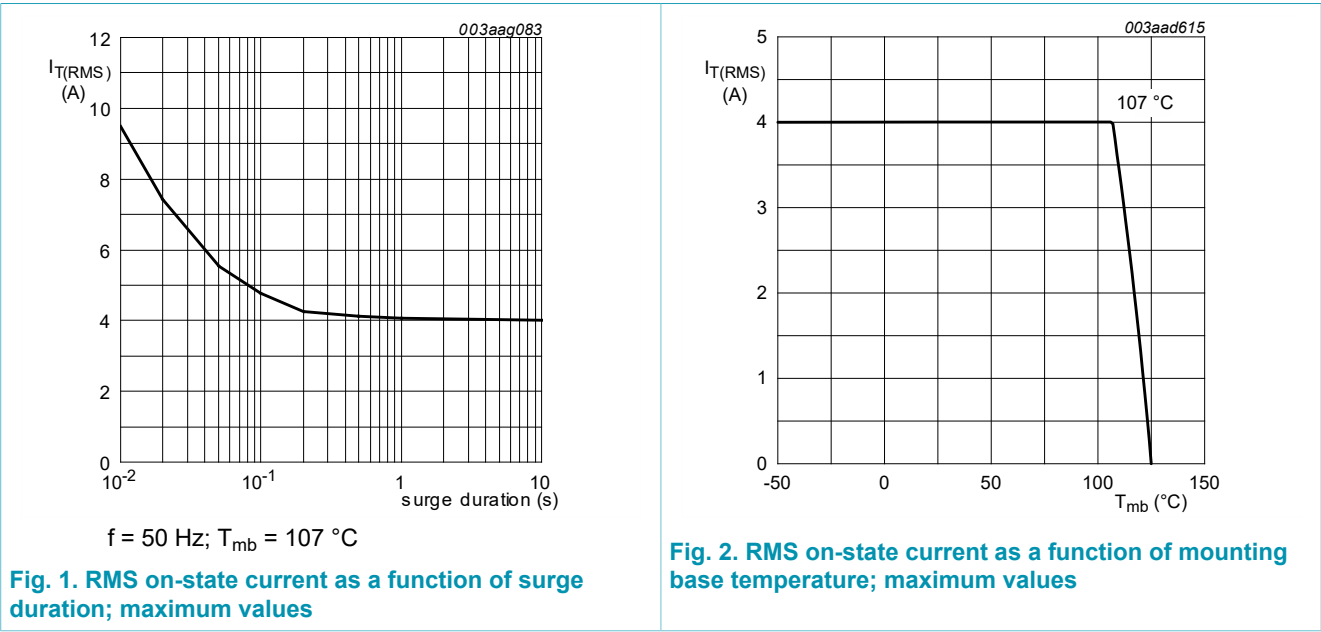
003aag083

$I_{T(RMS)}$ (A)

12
10
8
6
4
2
0

$10^{-2}$ $10^{-1}$ 1 10

surge duration (s)

f = 50 Hz; $T_{mb}$ = 107 °C

**Fig. 1. RMS on-state current as a function of surge duration; maximum values**

003aad615

$I_{T(RMS)}$ (A)

5
4
3
2
1
0

107 °C

-50 0 50 100 150

$T_{mb}$ (°C)

**Fig. 2. RMS on-state current as a function of mounting base temperature; maximum values**